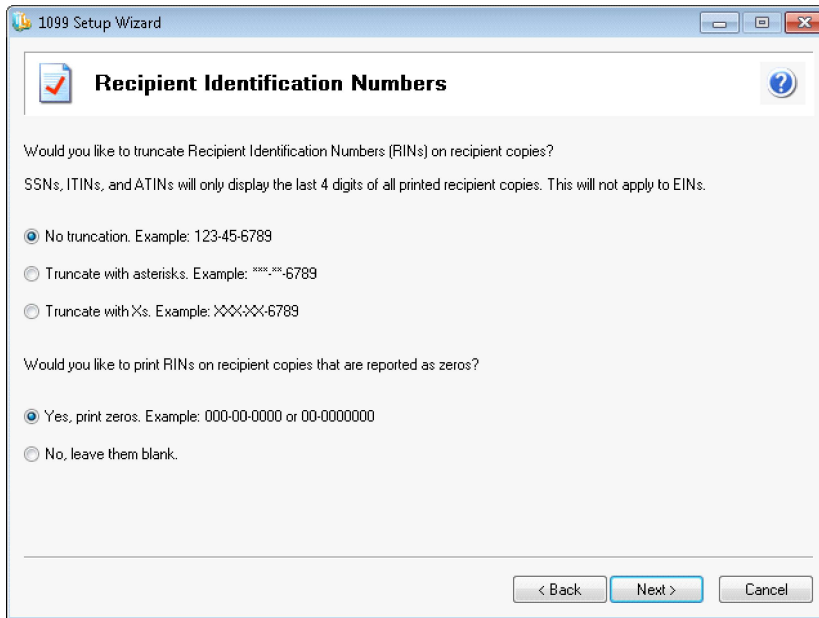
1099 Setup Wizard

Recipient Identification Numbers

Would you like to truncate Recipient Identification Numbers (RINs) on recipient copies?

SSNs, ITINs, and ATINs will only display the last 4 digits of all printed recipient copies. This will not apply to EINs.

No truncation. Example: 123-45-6789

Truncate with asterisks. Example: \*\*\*-\*\*-6789

Truncate with Xs. Example: XXX-XX-6789

Would you like to print RINs on recipient copies that are reported as zeros?

Yes, print zeros. Example: 000-00-0000 or 00-0000000

No, leave them blank.

< Back Next > Cancel